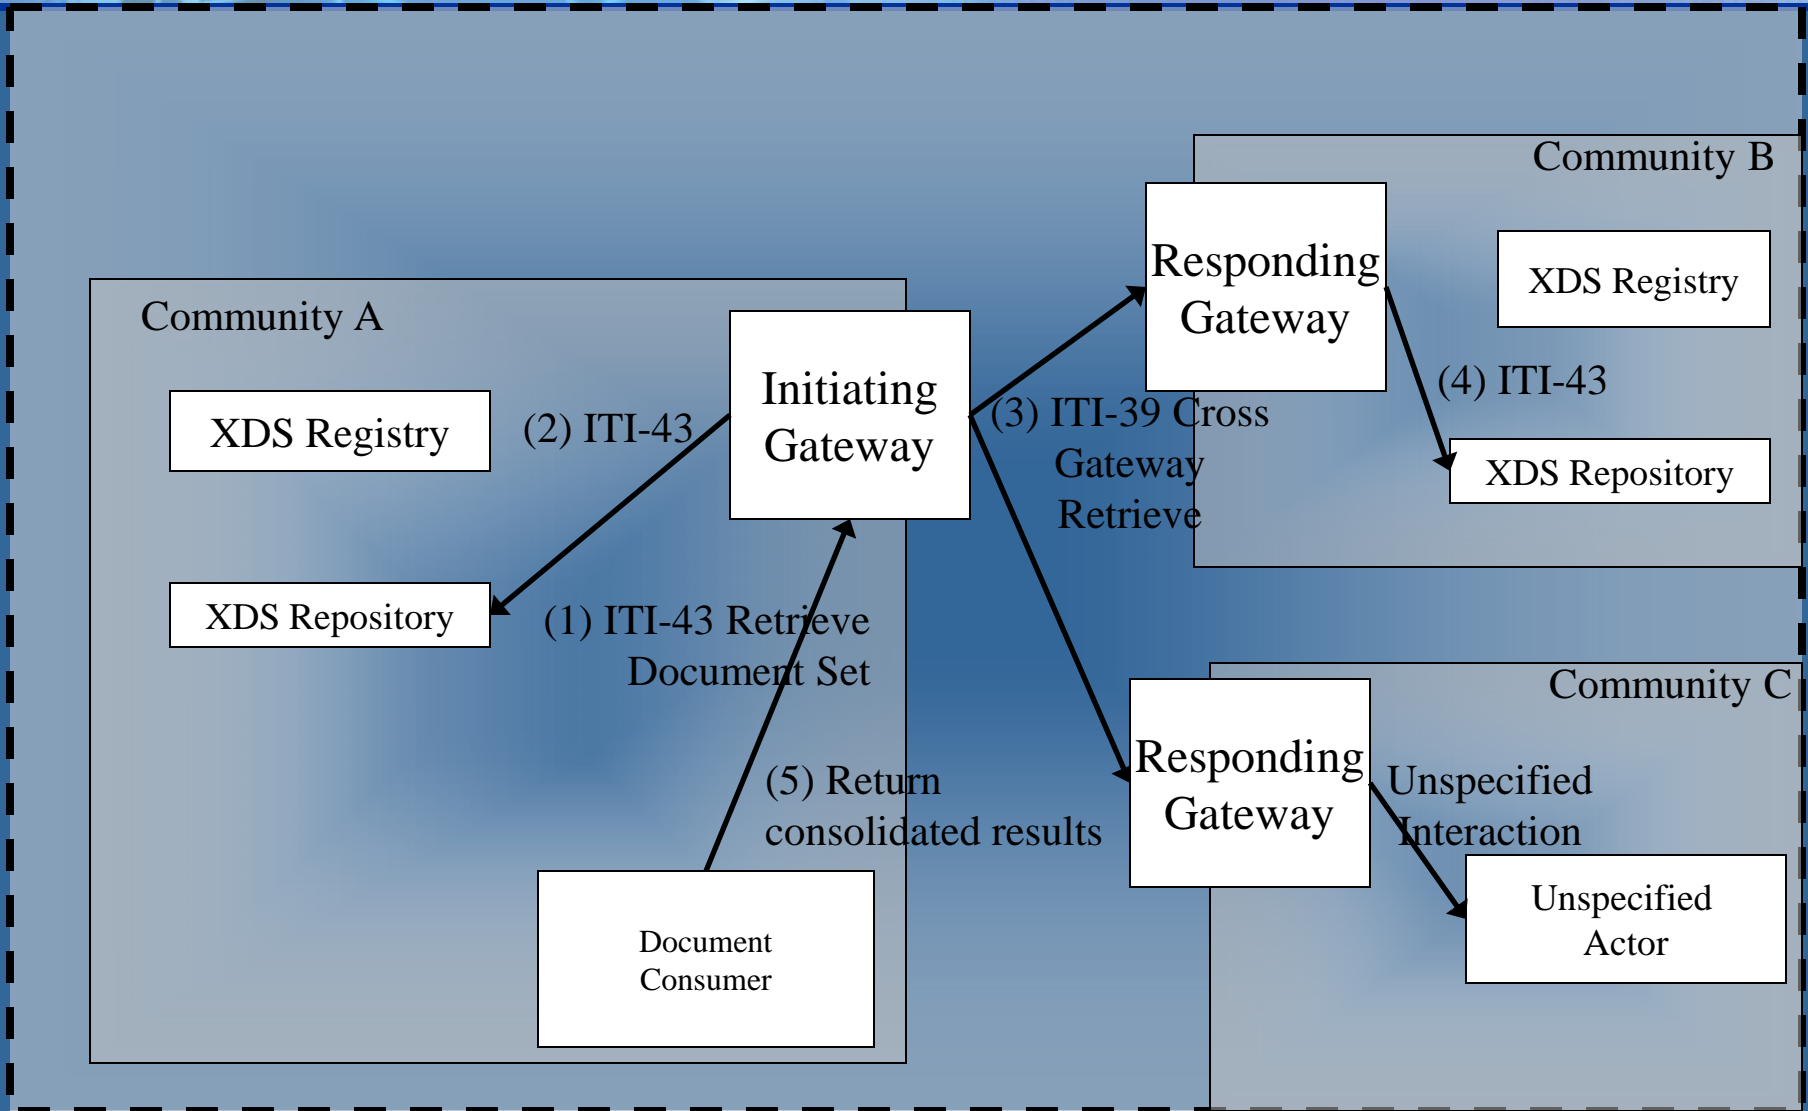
Community B

Responding Gateway

XDS Registry

Community A

Initiating Gateway

(4) ITI-43

XDS Registry

(2) ITI-43

(3) ITI-39 Cross Gateway Retrieve

XDS Repository

XDS Repository

(1) ITI-43 Retrieve Document Set

Community C

Responding Gateway

(5) Return consolidated results

Unspecified Interaction

Unspecified Actor

Document Consumer